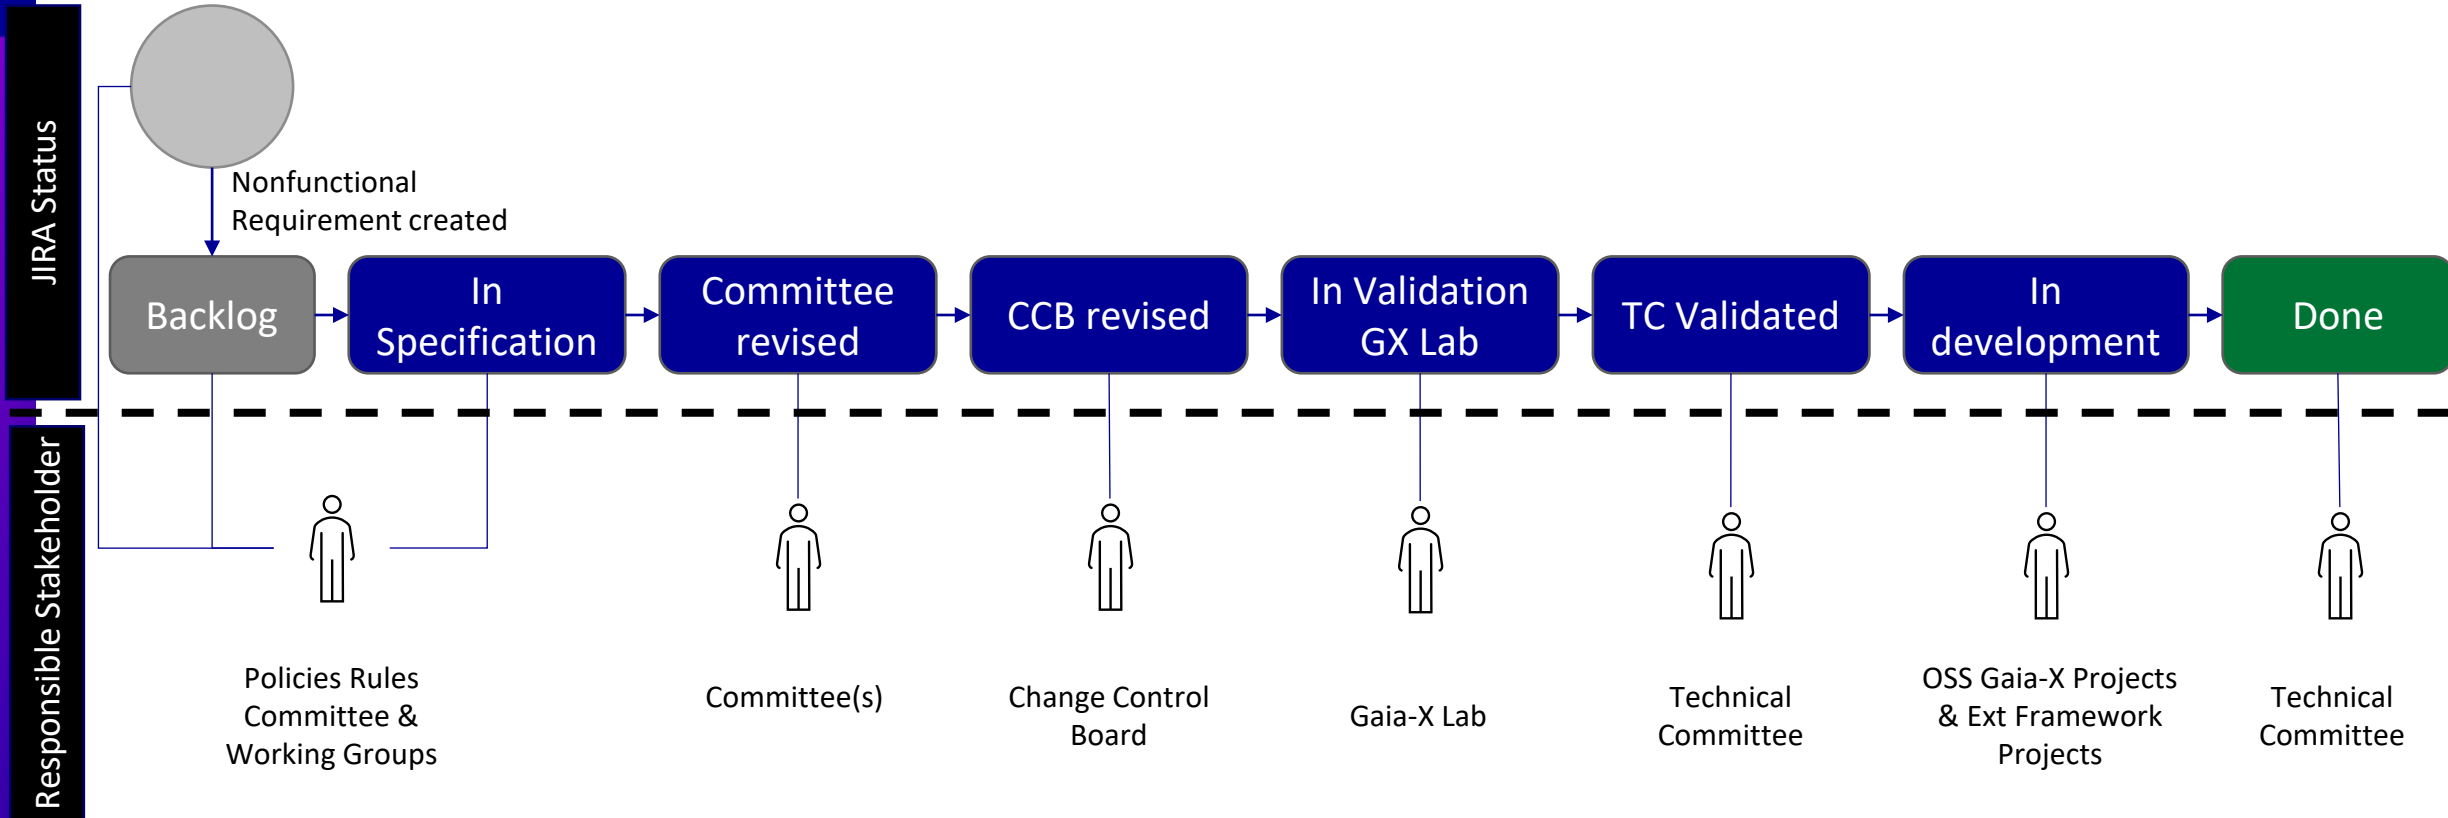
JIRA Status

Nonfunctional Requirement created

Backlog

In Specification

Committee revised

CCB revised

In Validation GX Lab

TC Validated

In development

Done

Responsible Stakeholder

Policies Rules Committee & Working Groups

Committee(s)

Change Control Board

Gaia-X Lab

Technical Committee

OSS Gaia-X Projects & Ext Framework Projects

Technical Committee